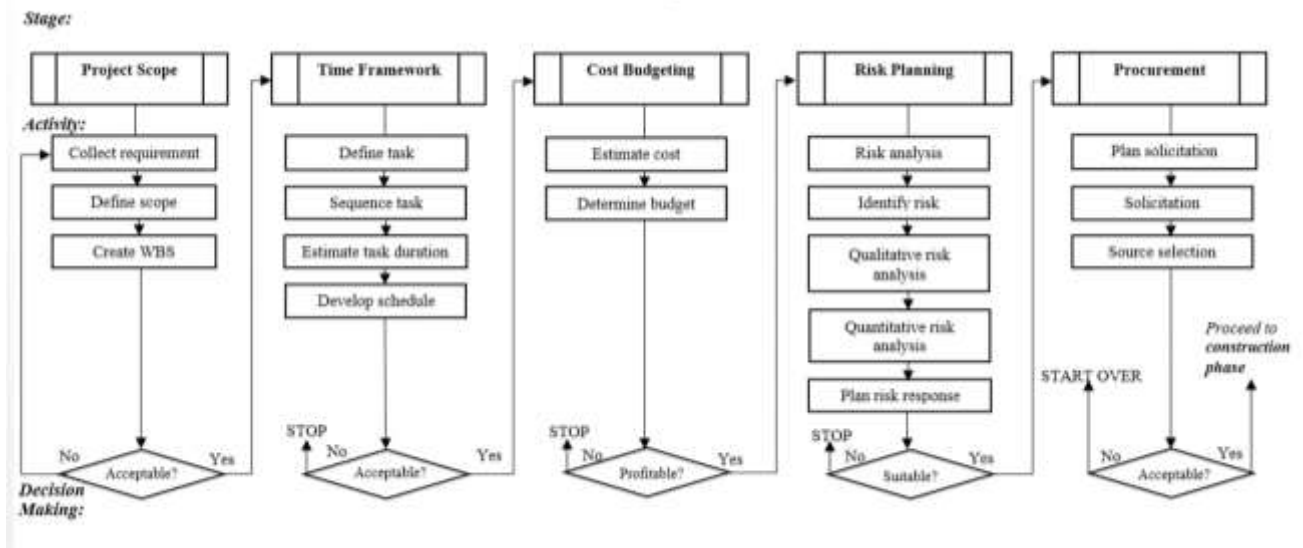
Stage:

Project Scope

Time Framework

Cost Budgeting

Risk Planning

Procurement

Activity:

Collect requirement

Define scope

Create WBS

Define task

Sequence task

Estimate task duration

Develop schedule

Estimate cost

Determine budget

Risk analysis

Identify risk

Qualitative risk analysis

Quantitative risk analysis

Plan risk response

Plan solicitation

Solicitation

Source selection

Proceed to construction phase

START OVER

STOP

STOP

STOP

No

Acceptable?

Yes

No

Acceptable?

Yes

No

Profitable?

Yes

No

Suitable?

Yes

No

Acceptable?

Yes

Decision Making: